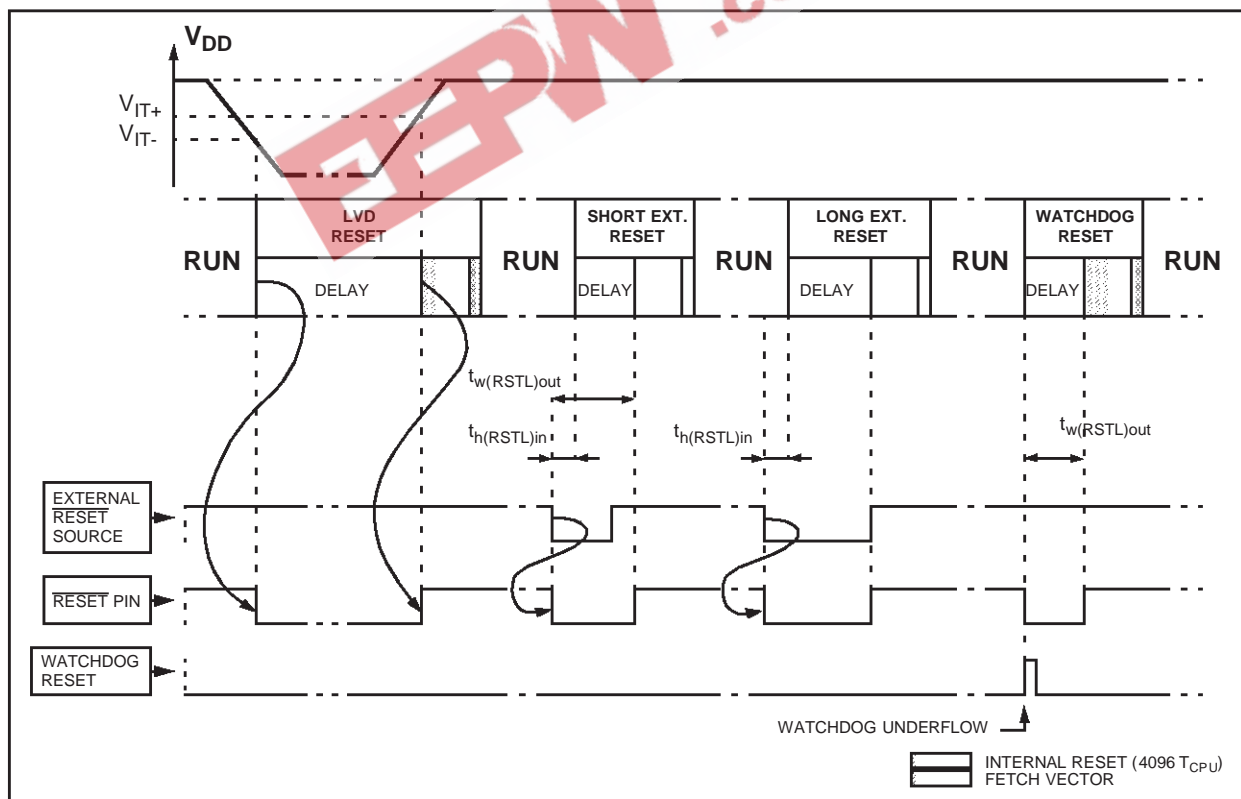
$V_{DD}$

$V_{IT+}$

$V_{IT-}$

EEPW .c

LVD RESET

SHORT EXT. RESET

LONG EXT. RESET

WATCHDOG RESET

RUN

RUN

RUN

RUN

RUN

DELAY

DELAY

DELAY

DELAY

$t_{w(RSTL)out}$

$t_{h(RSTL)in}$

$t_{h(RSTL)in}$

$t_{w(RSTL)out}$

EXTERNAL $\overline{RESET}$ SOURCE

$\overline{RESET}$ PIN

WATCHDOG RESET

WATCHDOG UNDERFLOW

INTERNAL RESET (4096 $T_{CPU}$)

FETCH VECTOR